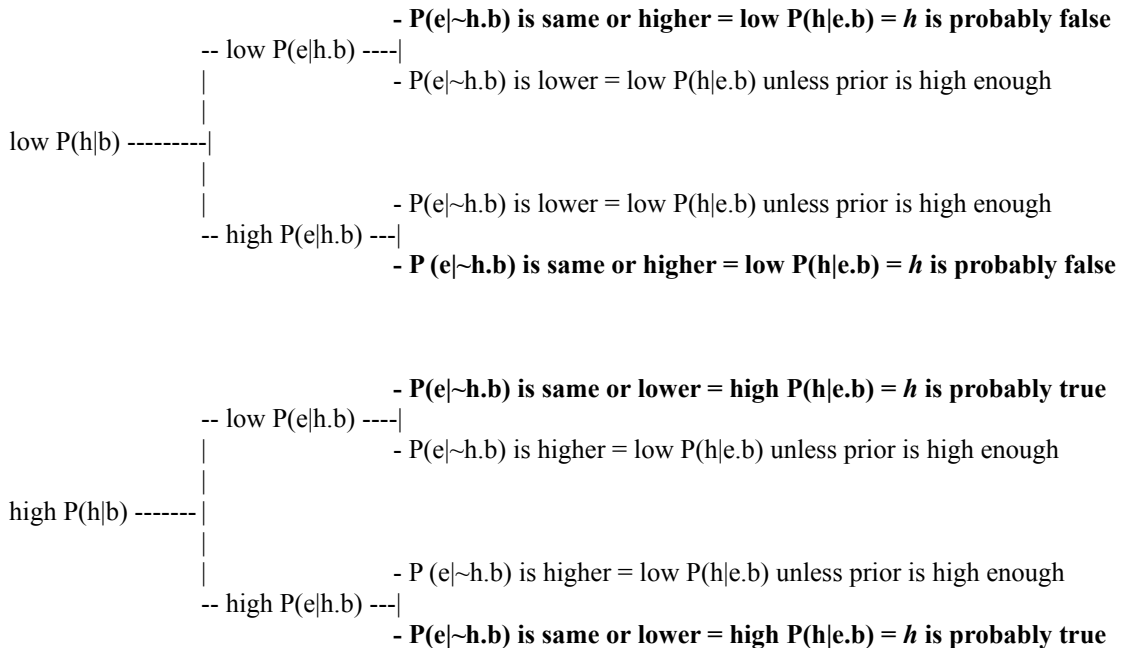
- P(e|~h.b) is same or higher = low P(h|e.b) = h is probably false
-- low P(e|h.b) ----|
| - P(e|~h.b) is lower = low P(h|e.b) unless prior is high enough
|
low P(h|b) ---------|
|
| - P(e|~h.b) is lower = low P(h|e.b) unless prior is high enough
-- high P(e|h.b) ---|
- P (e|~h.b) is same or higher = low P(h|e.b) = h is probably false

- P(e|~h.b) is same or lower = high P(h|e.b) = h is probably true
-- low P(e|h.b) ----|
| - P(e|~h.b) is higher = low P(h|e.b) unless prior is high enough
|
high P(h|b) -------|
|
| - P (e|~h.b) is higher = low P(h|e.b) unless prior is high enough
-- high P(e|h.b) ---|
- P(e|~h.b) is same or lower = high P(h|e.b) = h is probably true